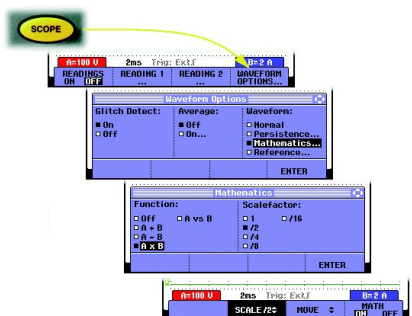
SCOPE

A=100 V 2ms Trig: Ext↑ B=2 A

READINGS ON OFF | READING 1 ... | READING 2 ... | WAVEFORM OPTIONS...

Waveform Options

Glitch Detect:
■ On
□ Off

Average:
■ Off
□ On...

Waveform:
□ Normal
□ Persistence...
■ Mathematics...
□ Reference...

ENTER

Mathematics

Function:
□ Off
□ A + B
□ A - B
■ A x B
□ A vs B

Scalefactor:
□ 1
■ /2
□ /4
□ /8
□ /16

ENTER

A=100 V 2ms Trig: Ext↑ B=2 A

SCALE /2 | MOVE | MATH ON OFF